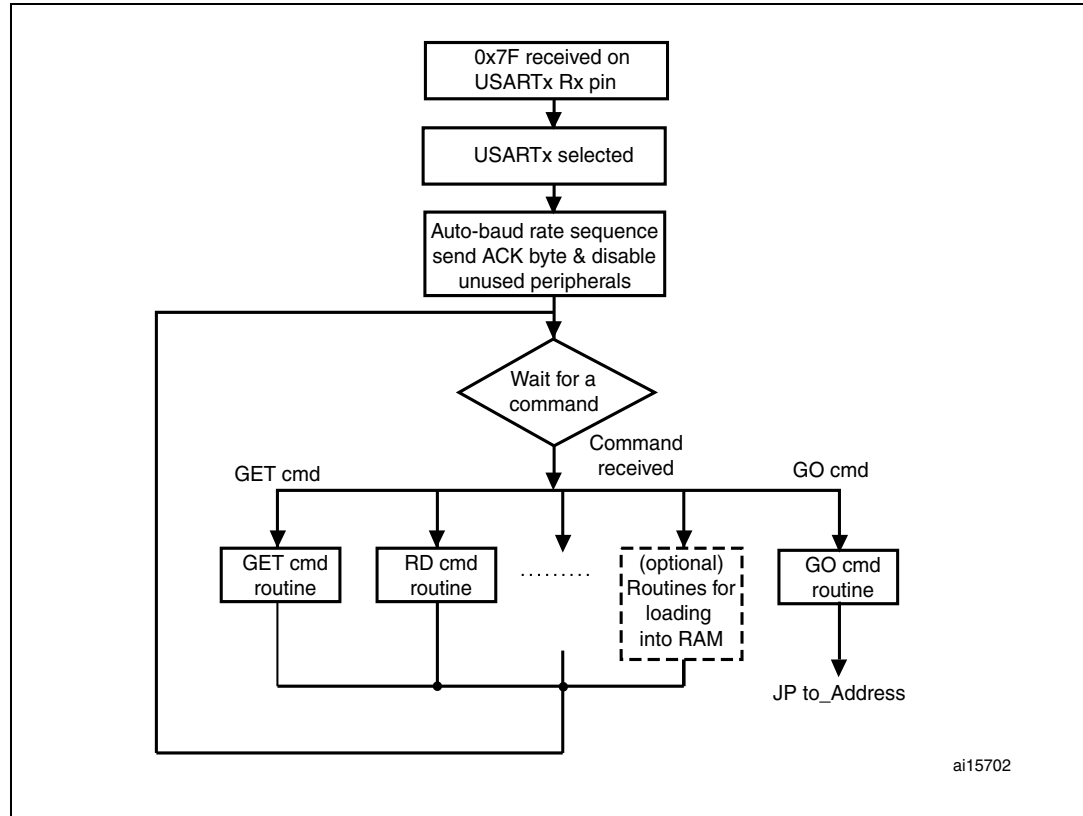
0x7F received on USARTx Rx pin

USARTx selected

Auto-baud rate sequence send ACK byte & disable unused peripherals

Wait for a command

Command received

GET cmd

GO cmd

GET cmd routine

RD cmd routine

.........

(optional) Routines for loading into RAM

GO cmd routine

JP to_Address

ai15702